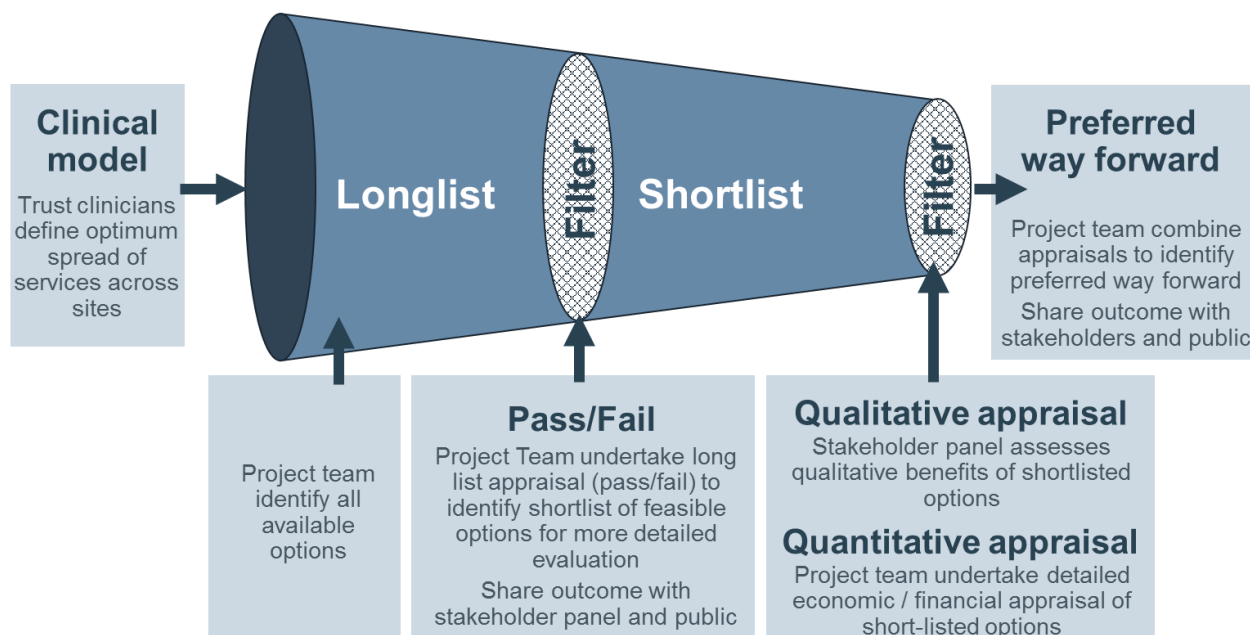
Clinical model

Trust clinicians define optimum spread of services across sites

Longlist

Filter

Shortlist

Filter

Preferred way forward

Project team combine appraisals to identify preferred way forward

Share outcome with stakeholders and public

Project team identify all available options

Pass/Fail

Project Team undertake long list appraisal (pass/fail) to identify shortlist of feasible options for more detailed evaluation

Share outcome with stakeholder panel and public

Qualitative appraisal

Stakeholder panel assesses qualitative benefits of shortlisted options

Quantitative appraisal

Project team undertake detailed economic / financial appraisal of short-listed options